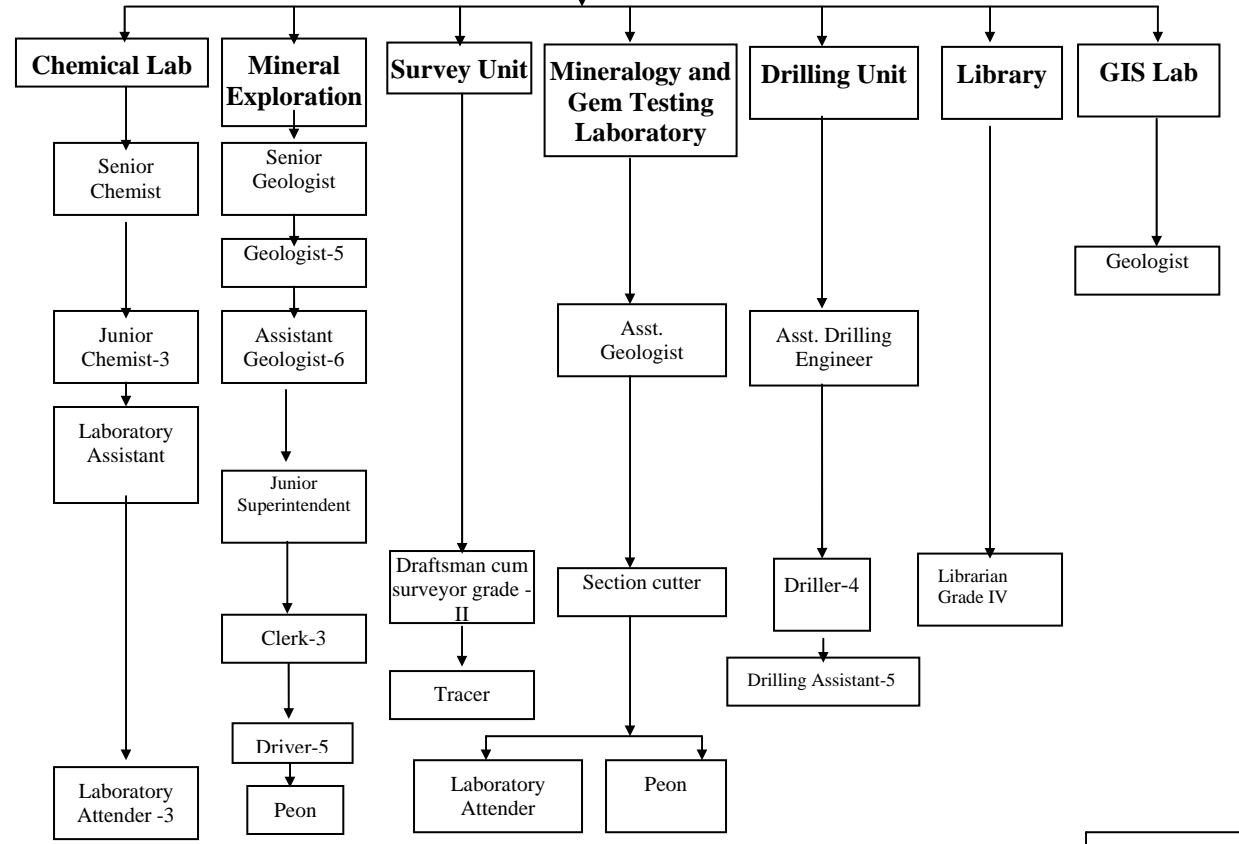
Chemical Lab

Senior Chemist

Junior Chemist-3

Laboratory Assistant

Laboratory Attender -3

Mineral Exploration

Senior Geologist

Geologist-5

Assistant Geologist-6

Junior Superintendent

Clerk-3

Driver-5

Peon

Survey Unit

Draftsman cum surveyor grade - II

Tracer

Mineralogy and Gem Testing Laboratory

Asst. Geologist

Section cutter

Laboratory Attender

Peon

Drilling Unit

Asst. Drilling Engineer

Driller-4

Drilling Assistant-5

Library

Librarian Grade IV

GIS Lab

Geologist